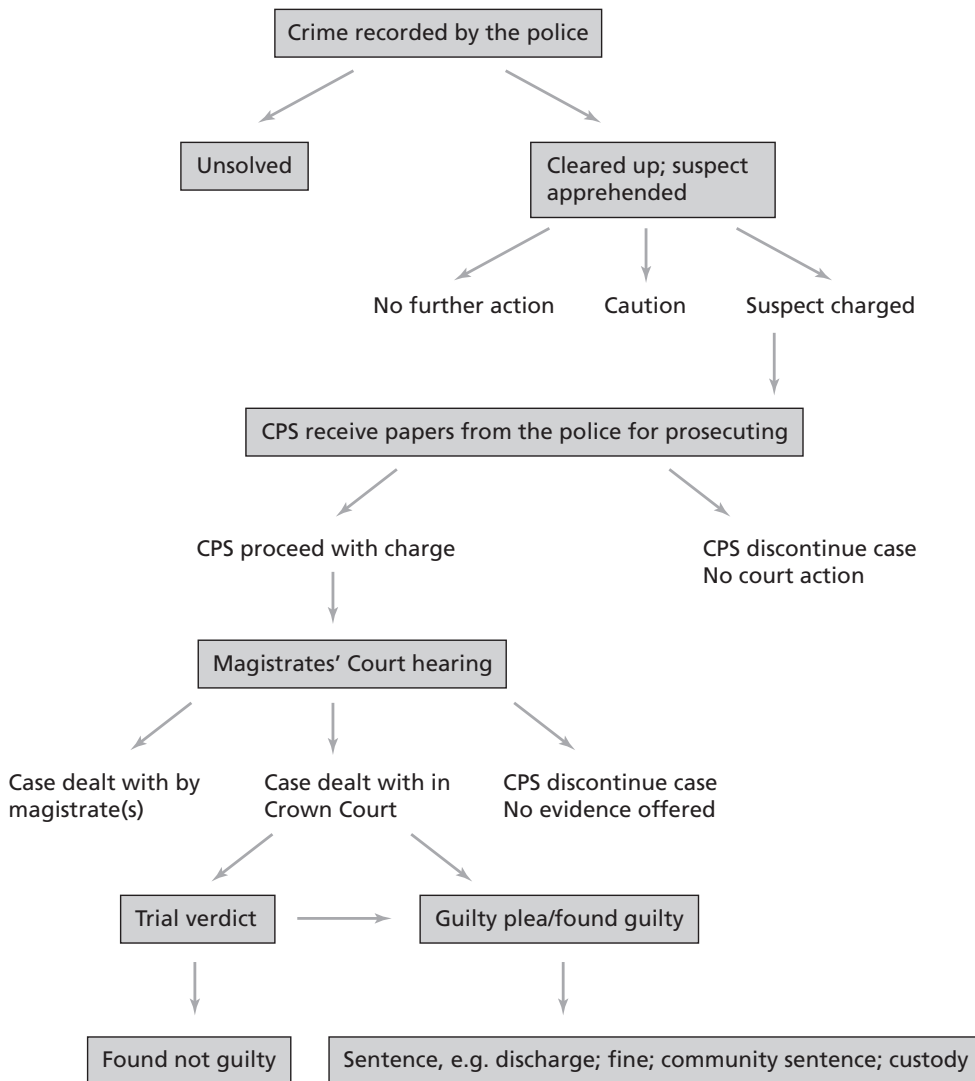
Crime recorded by the police

Unsolved

Cleared up; suspect apprehended

No further action

Caution

Suspect charged

CPS receive papers from the police for prosecuting

CPS proceed with charge

CPS discontinue case
No court action

Magistrates' Court hearing

Case dealt with by magistrate(s)

Case dealt with in Crown Court

CPS discontinue case
No evidence offered

Trial verdict

Guilty plea/found guilty

Found not guilty

Sentence, e.g. discharge; fine; community sentence; custody